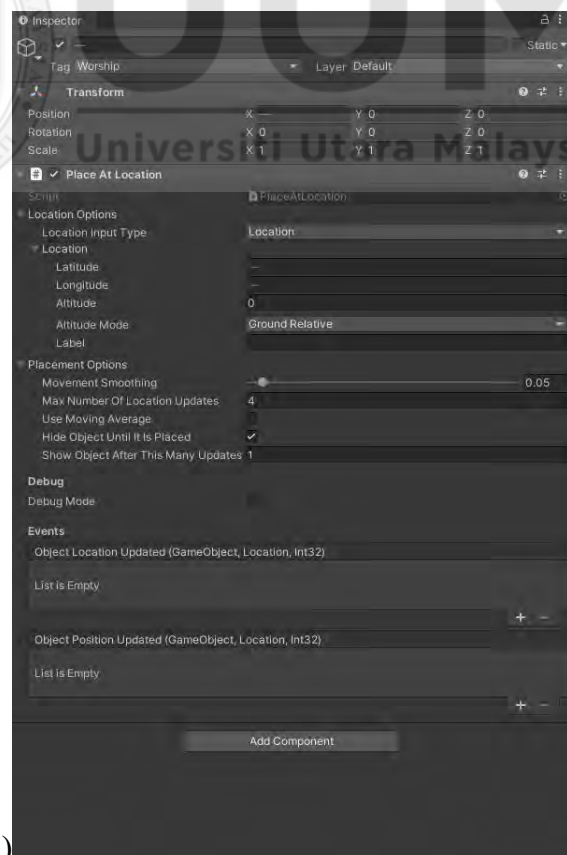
Inspector

—

Static

Tag Worship

Layer Default

Transform

Position X — Y 0 Z 0

Rotation X 0 Y 0 Z 0

Scale X 1 Y 1 Z 1

Universiti Utara Malaysia

Place At Location

Script PlaceAtLocation

Location Options

Location Input Type Location

Location

Latitude —

Longitude —

Altitude 0

Altitude Mode Ground Relative

Label

Placement Options

Movement Smoothing 0.05

Max Number Of Location Updates 4

Use Moving Average

Hide Object Until It Is Placed

Show Object After This Many Updates 1

Debug

Debug Mode

Events

Object Location Updated (GameObject, Location, Int32)

List is Empty

+ −

Object Position Updated (GameObject, Location, Int32)

List is Empty

+ −

Add Component